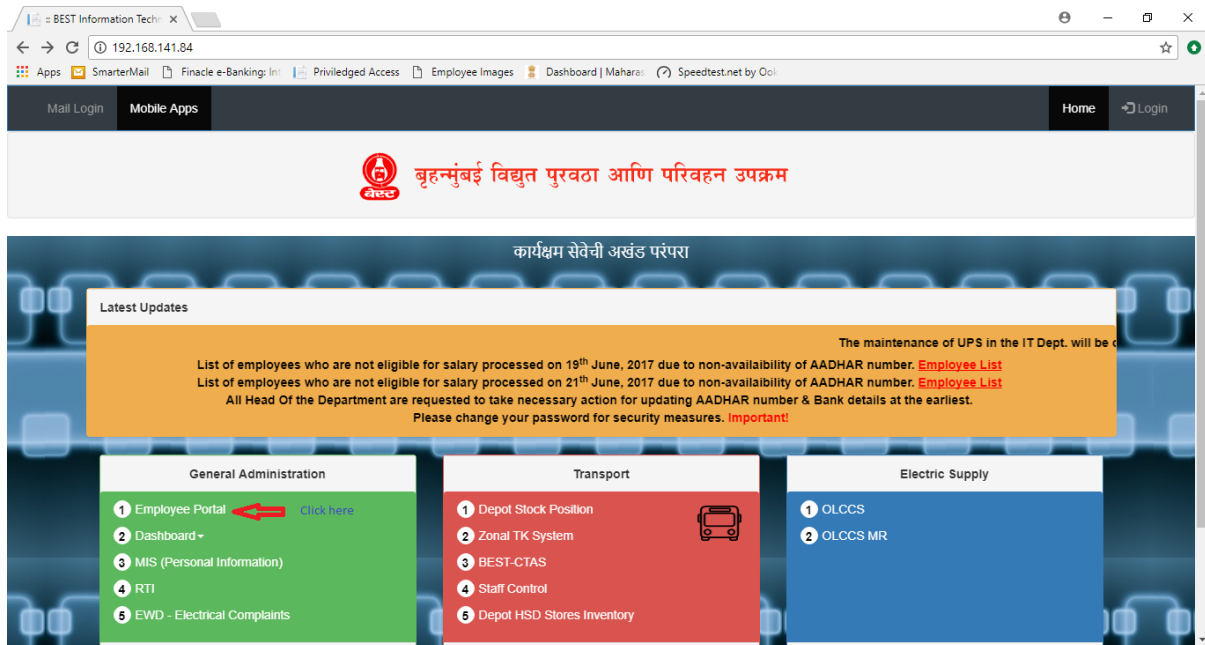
:: BEST Information Techn ×

192.168.141.84

Apps SmarterMail Finacle e-Banking: Int Priviledged Access Employee Images Dashboard | Maharas Speedtest.net by Ook

Mail Login Mobile Apps Home Login

बेस्ट

बृहन्मुंबई विद्युत पुरवठा आणि परिवहन उपक्रम

कार्यक्षम सेवेची अखंड परंपरा

Latest Updates

The maintenance of UPS in the IT Dept. will be c

List of employees who are not eligible for salary processed on 19$^{th}$ June, 2017 due to non-availability of AADHAR number. Employee List
List of employees who are not eligible for salary processed on 21$^{th}$ June, 2017 due to non-availability of AADHAR number. Employee List
All Head Of the Department are requested to take necessary action for updating AADHAR number & Bank details at the earliest.
Please change your password for security measures. Important!

General Administration
1 Employee Portal Click here
2 Dashboard
3 MIS (Personal Information)
4 RTI
5 EWD - Electrical Complaints

Transport
1 Depot Stock Position
2 Zonal TK System
3 BEST-CTAS
4 Staff Control
5 Depot HSD Stores Inventory

Electric Supply
1 OLCCS
2 OLCCS MR